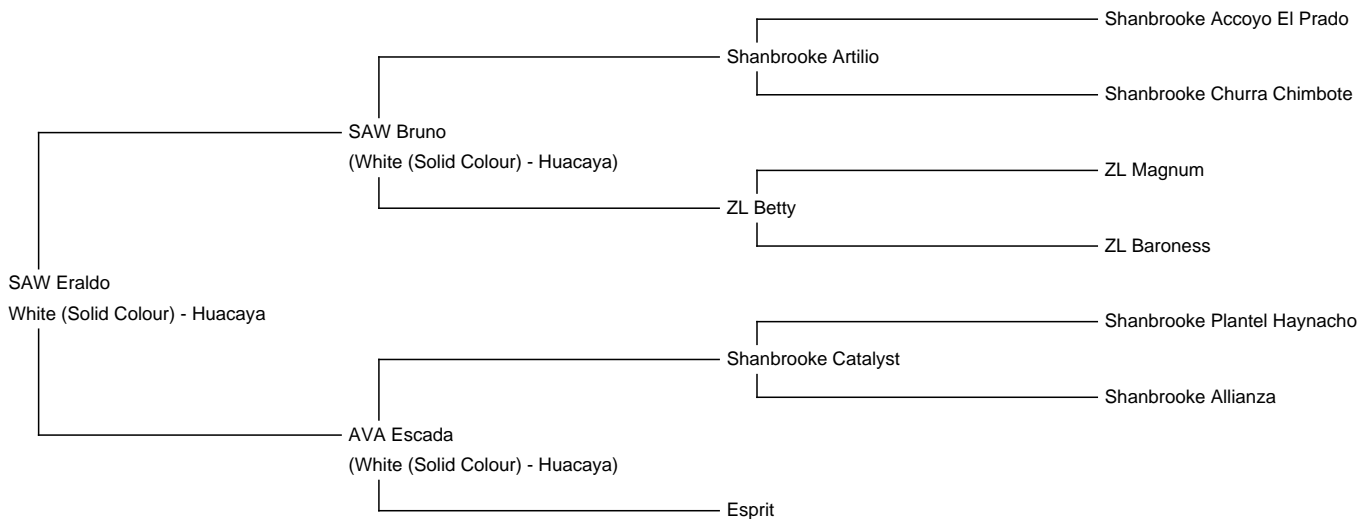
SAW Eraldo
White (Solid Colour) - Huacaya

SAW Bruno
(White (Solid Colour) - Huacaya)

Shanbrooke Artilio

Shanbrooke Accoyo El Prado

Shanbrooke Churra Chimbote

ZL Betty

ZL Magnum

ZL Baroness

AVA Escada
(White (Solid Colour) - Huacaya)

Shanbrooke Catalyst

Shanbrooke Plantel Haynacho

Shanbrooke Allianza

Esprit